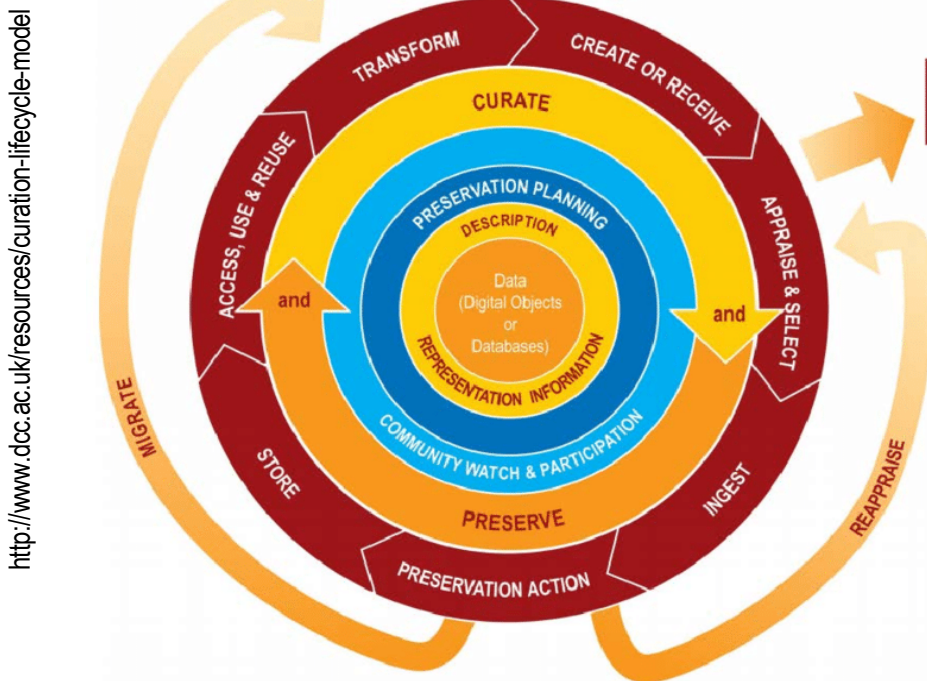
http://www.dcc.ac.uk/resources/curation-lifecycle-model

TRANSFORM

CREATE OR RECEIVE

CURATE

ACCESS, USE & REUSE

PRESERVATION PLANNING

DESCRIPTION

APPRAISE & SELECT

and

Data (Digital Objects or Databases)

and

REPRESENTATION INFORMATION

MIGRATE

COMMUNITY WATCH & PARTICIPATION

STORE

INGEST

REAPPRAISE

PRESERVE

PRESERVATION ACTION